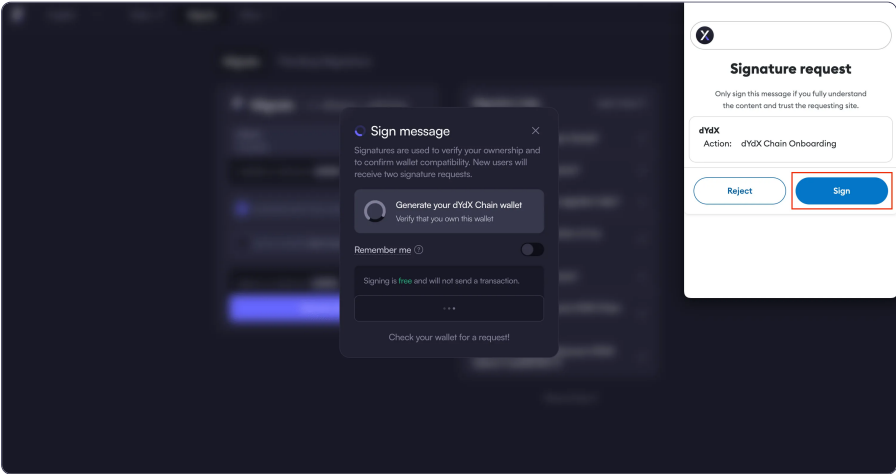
Sign message

Signatures are used to verify your ownership and to confirm wallet compatibility. New users will receive two signature requests.

Generate your dYdX Chain wallet
Verify that you own this wallet

Remember me

Signing is free and will not send a transaction.

Check your wallet for a request!

Signature request

Only sign this message if you fully understand the content and trust the requesting site.

dYdX
Action: dYdX Chain Onboarding

Reject

Sign